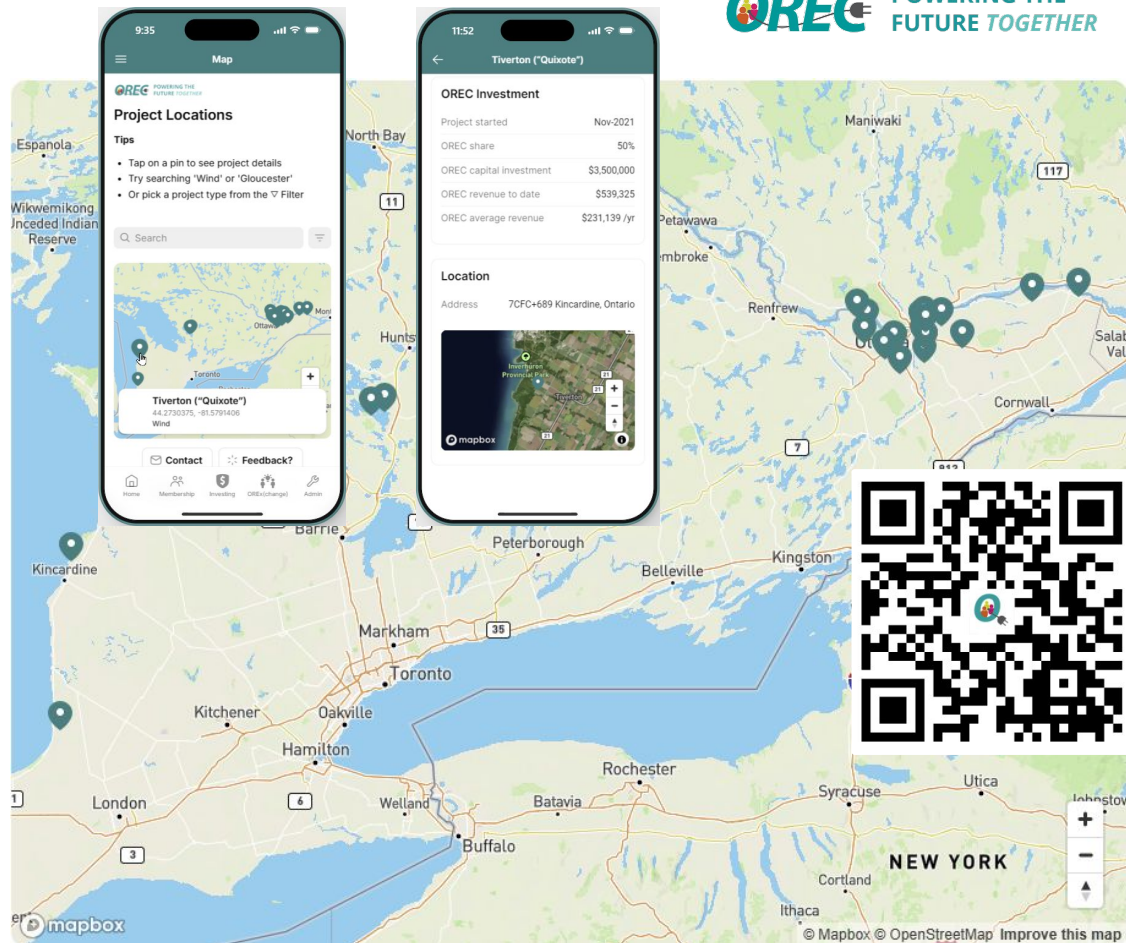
OREC POWERING THE FUTURE TOGETHER

9:35

Map

OREC POWERING THE FUTURE TOGETHER

Project Locations

Tips

• Tap on a pin to see project details
• Try searching 'Wind' or 'Gloucester'
• Or pick a project type from the ▽ Filter

Search

Ottawa
Toronto
Tiverton ("Quixote")
44.2730375, -81.5791406
Wind

Contact
Feedback?

Home Membership Investing OREx(change) Admin

11:52

Tiverton ("Quixote")

OREC Investment

| | |
|---|---|
| Project started | Nov-2021 |
| ORECshare | 50% |
| OREC capital investment | $3,500,000 |
| OREC revenue to date | $539,325 |
| OREC average revenue | $231,139 /yr |

Location

Address 7CFC+689 Kincardine, Ontario

Inverhuron Provincial Park
Tiverton
21
mapbox

Espanola
Wikwemikong Unceded Indian Reserve
North Bay
11
Maniwaki
117
Petawawa
Pembroke
Renfrew
Huntsville
Salaberry Valleyfield
Cornwall
7
Barrie
Peterborough
Kingston
Belleville
Kincardine
Markham
35
Toronto
Kitchener
Oakville
Hamilton
Rochester
Utica
Syracuse
London
6
Welland
Batavia
Buffalo
3
NEW YORK
Cortland
Ithaca
Johnstown
mapbox
© Mapbox © OpenStreetMap Improve this map